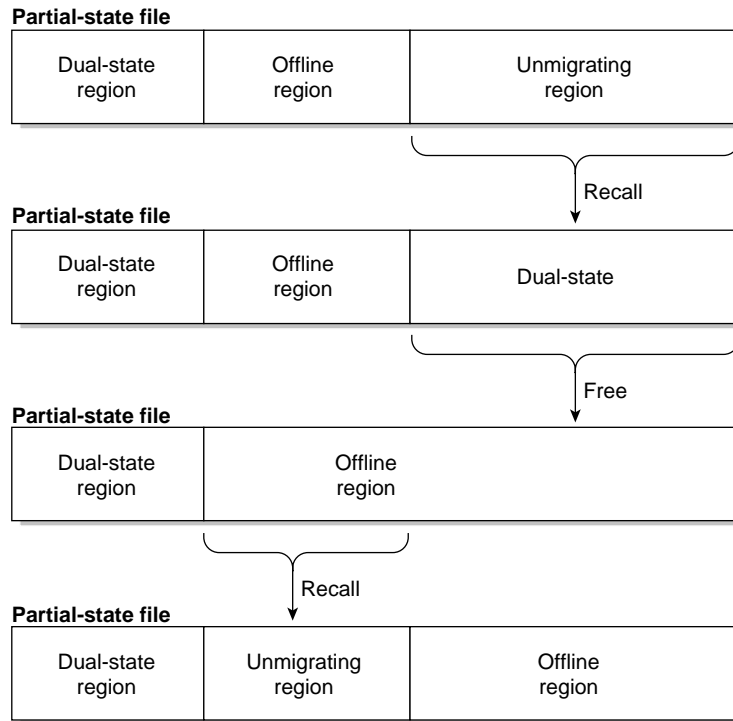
Partial-state file

Dual-state region

Offline region

Unmigrating region

Recall

Partial-state file

Dual-state region

Offline region

Dual-state

Free

Partial-state file

Dual-state region

Offline region

Recall

Partial-state file

Dual-state region

Unmigrating region

Offline region